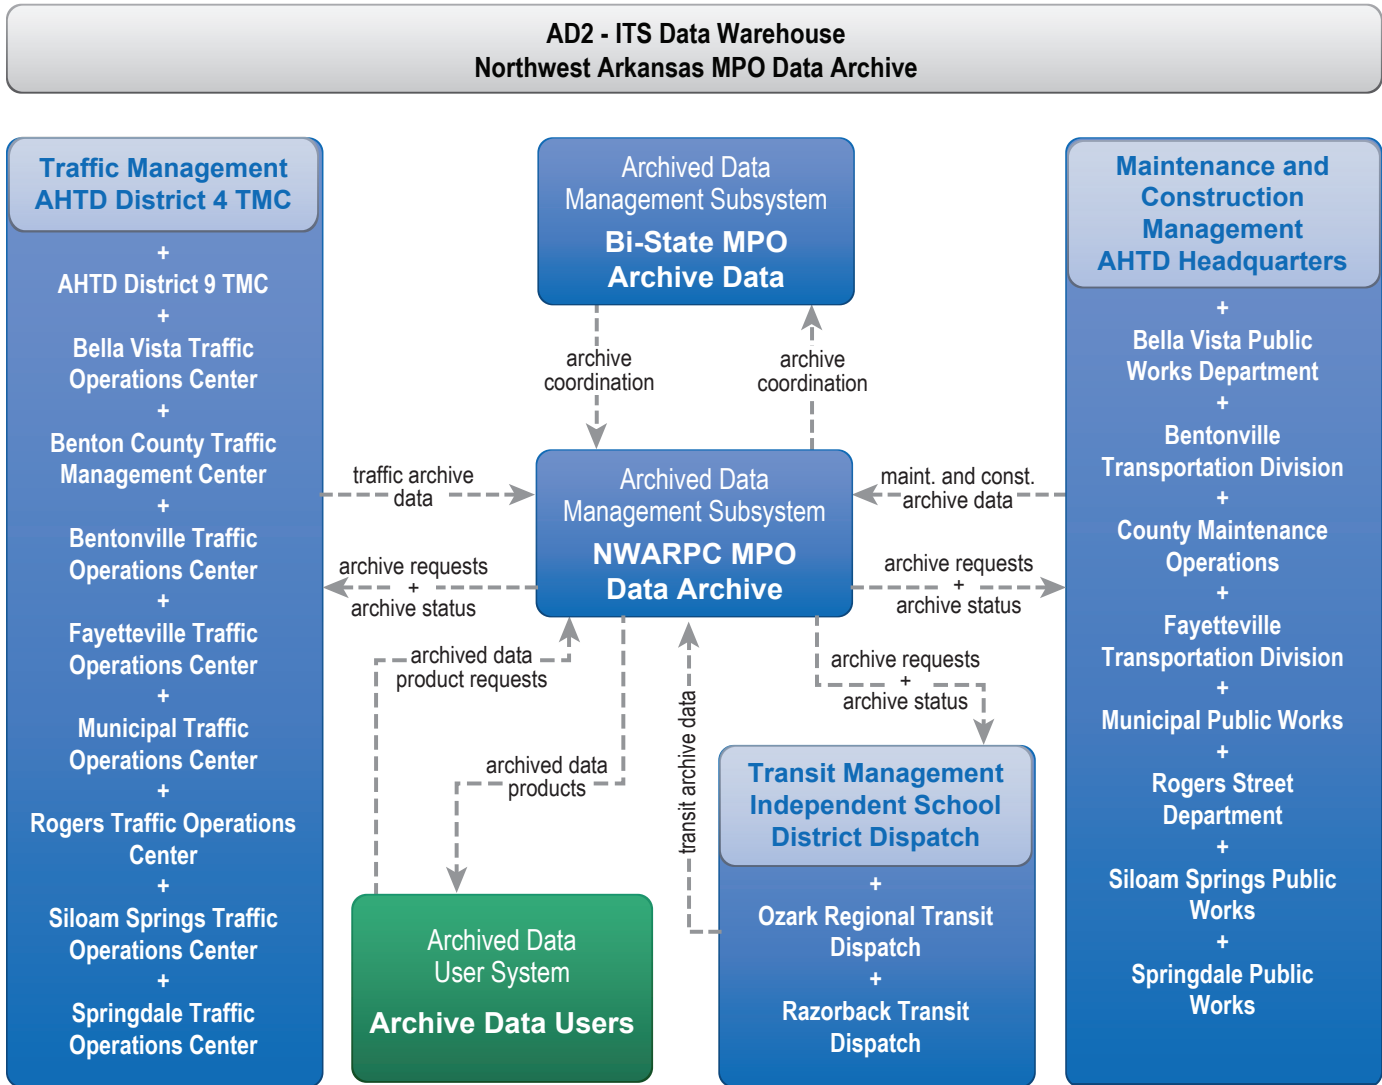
AD2 - ITS Data Warehouse
Northwest Arkansas MPO Data Archive

Traffic Management
AHTD District 4 TMC

+
AHTD District 9 TMC
+
Bella Vista Traffic Operations Center
+
Benton County Traffic Management Center
+
Bentonville Traffic Operations Center
+
Fayetteville Traffic Operations Center
+
Municipal Traffic Operations Center
+
Rogers Traffic Operations Center
+
Siloam Springs Traffic Operations Center
+
Springdale Traffic Operations Center

Archived Data Management Subsystem
Bi-State MPO Archive Data

archive coordination

archive coordination

Maintenance and Construction Management
AHTD Headquarters

+
Bella Vista Public Works Department
+
Bentonville Transportation Division
+
County Maintenance Operations
+
Fayetteville Transportation Division
+
Municipal Public Works
+
Rogers Street Department
+
Siloam Springs Public Works
+
Springdale Public Works

traffic archive data

Archived Data Management Subsystem
NWARPC MPO Data Archive

maint. and const. archive data

archive requests + archive status

archive requests + archive status

archived data product requests

archive requests + archive status

archived data products

transit archive data

Transit Management
Independent School District Dispatch

+
Ozark Regional Transit Dispatch
+
Razorback Transit Dispatch

Archived Data User System
Archive Data Users